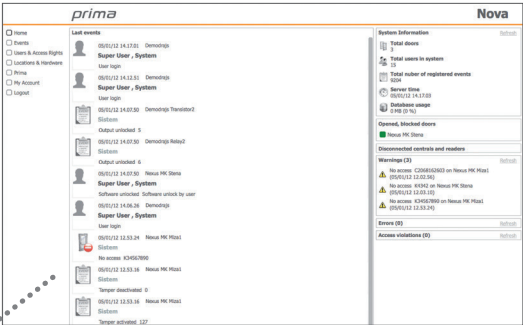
prima

Nova

Home
Events
Users & Access Rights
Locations & Hardware
Prima
My Account
Logout

Last events

05/01/12 14.17.01 Demodrajs
Super User , System
User login

05/01/12 14.12.51 Demodrajs
Super User , System
User login

05/01/12 14.07.50 Demodrajs Translator2
Sistem
Output unlocked 5

05/01/12 14.07.50 Demodrajs Relay2
Sistem
Output unlocked 6

05/01/12 14.07.50 Nexus MK Stena
Super User , System
Software unlocked Software unlock by user

05/01/12 14.06.36 Demodrajs
Super User , System
User login

05/01/12 12.53.24 Nexus MK Miza1
Sistem
No access K34567890

05/01/12 12.53.16 Nexus MK Miza1
Sistem
Tamper deactivated 0

05/01/12 12.53.16 Nexus MK Miza1
Sistem
Tamper activated 127

System Information
Refresh
Total doors
3
Total users in system
15
Total nuber of registered events
9204
Server time
05/01/12 14.17.03
Database usage
2 MB (0 %)

Opened, blocked doors
Nexus MK Stena

Disconnected centrals and readers

Warnings (3)
Refresh
No access C2068162603 on Nexus MK Miza1 (05/01/12 12.02.56)
No access K4942 on Nexus MK Stena (05/01/12 12.03.10)
No access K34567890 on Nexus MK Miza1 (05/01/12 12.53.24)

Errors (0)
Refresh

Access violations (0)
Refresh